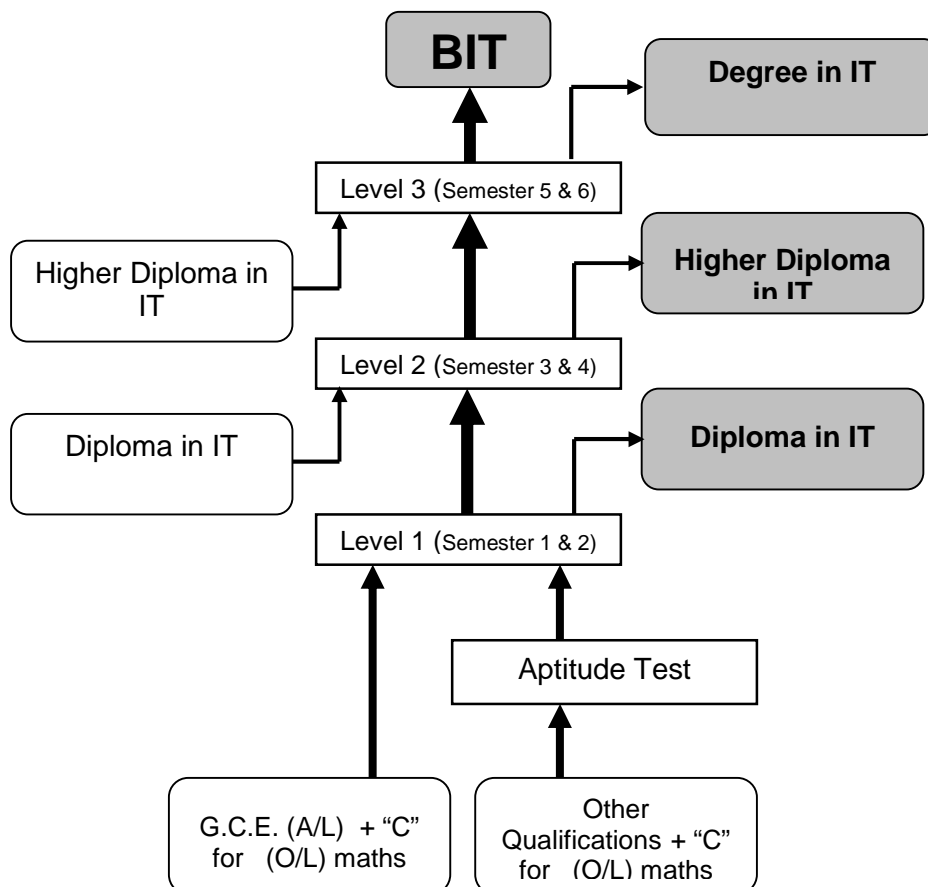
BIT

Degree in IT

Level 3 (Semester 5 & 6)

Higher Diploma in IT

Higher Diploma in IT

Level 2 (Semester 3 & 4)

Diploma in IT

Diploma in IT

Level 1 (Semester 1 & 2)

Aptitude Test

G.C.E. (A/L) + "C" for (O/L) maths

Other Qualifications + "C" for (O/L) maths